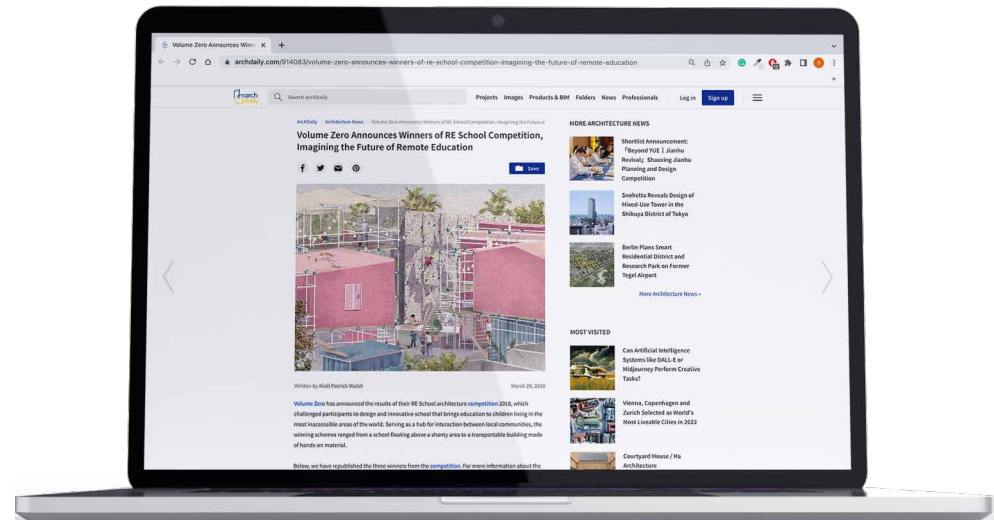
Volume Zero Announces Winn ×

archdaily.com/914083/volume-zero-announces-winners-of-re-school-competition-imagining-the-future-of-remote-education

archdaily

Search ArchDaily

Projects Images Products & BIM Folders News Professionals Log in Sign up

ArchDaily › Architecture News › Volume Zero Announces Winners of RE School Competition, Imagining the Future o

Volume Zero Announces Winners of RE School Competition, Imagining the Future of Remote Education

Save

Written by Niall Patrick Walsh

March 29, 2019

Volume Zero has announced the results of their RE School architecture competition 2018, which challenged participants to design and innovative school that brings education to children living in the most inaccessible areas of the world. Serving as a hub for interaction between local communities, the winning schemes ranged from a school floating above a shanty area to a transportable building made of hands on material.

Below, we have republished the three winners from the competition. For more information about the

MORE ARCHITECTURE NEWS

Shortlist Announcement: 「Beyond YUE | Jianhu Revival」 Shaoxing Jianhu Planning and Design Competition

Snøhetta Reveals Design of Mixed-Use Tower in the Shibuya District of Tokyo

Berlin Plans Smart Residential District and Research Park on Former Tegel Airport

More Architecture News »

MOST VISITED

Can Artificial Intelligence Systems like DALL-E or Midjourney Perform Creative Tasks?

Vienna, Copenhagen and Zurich Selected as World's Most Liveable Cities in 2022

Courtyard House / Ha Architecture